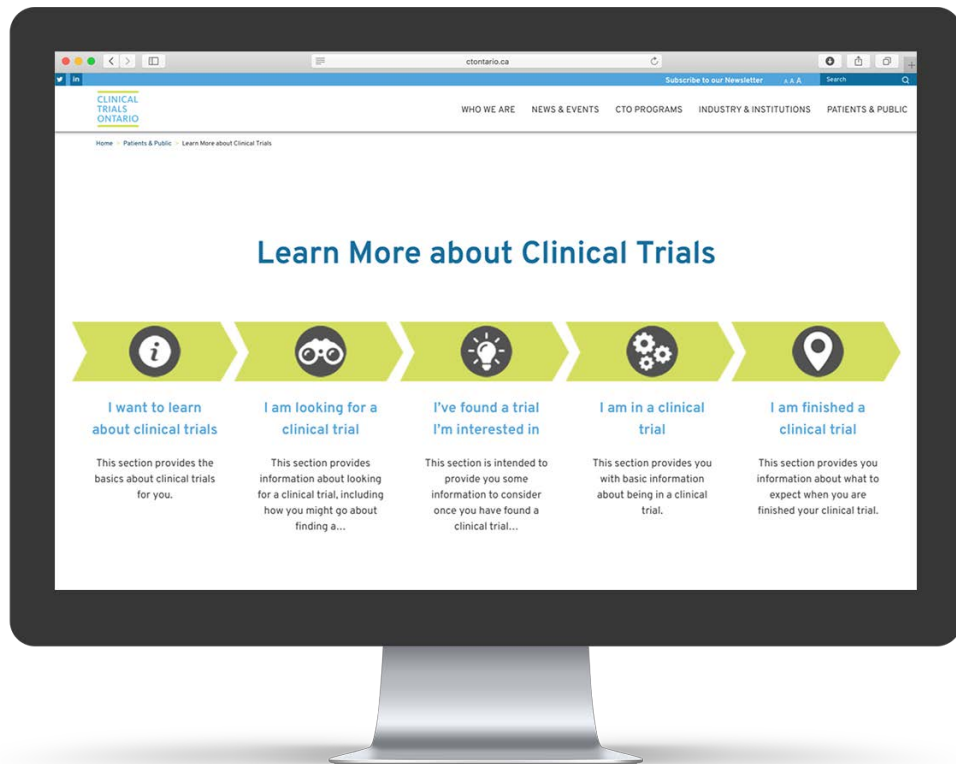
ctontario.ca

Subscribe to our Newsletter A A A Search

CLINICAL TRIALS ONTARIO

WHO WE ARE NEWS & EVENTS CTO PROGRAMS INDUSTRY & INSTITUTIONS PATIENTS & PUBLIC

Home > Patients & Public > Learn More about Clinical Trials

Learn More about Clinical Trials

I want to learn about clinical trials

This section provides the basics about clinical trials for you.

I am looking for a clinical trial

This section provides information about looking for a clinical trial, including how you might go about finding a...

I've found a trial I'm interested in

This section is intended to provide you some information to consider once you have found a clinical trial...

I am in a clinical trial

This section provides you with basic information about being in a clinical trial.

I am finished a clinical trial

This section provides you information about what to expect when you are finished your clinical trial.